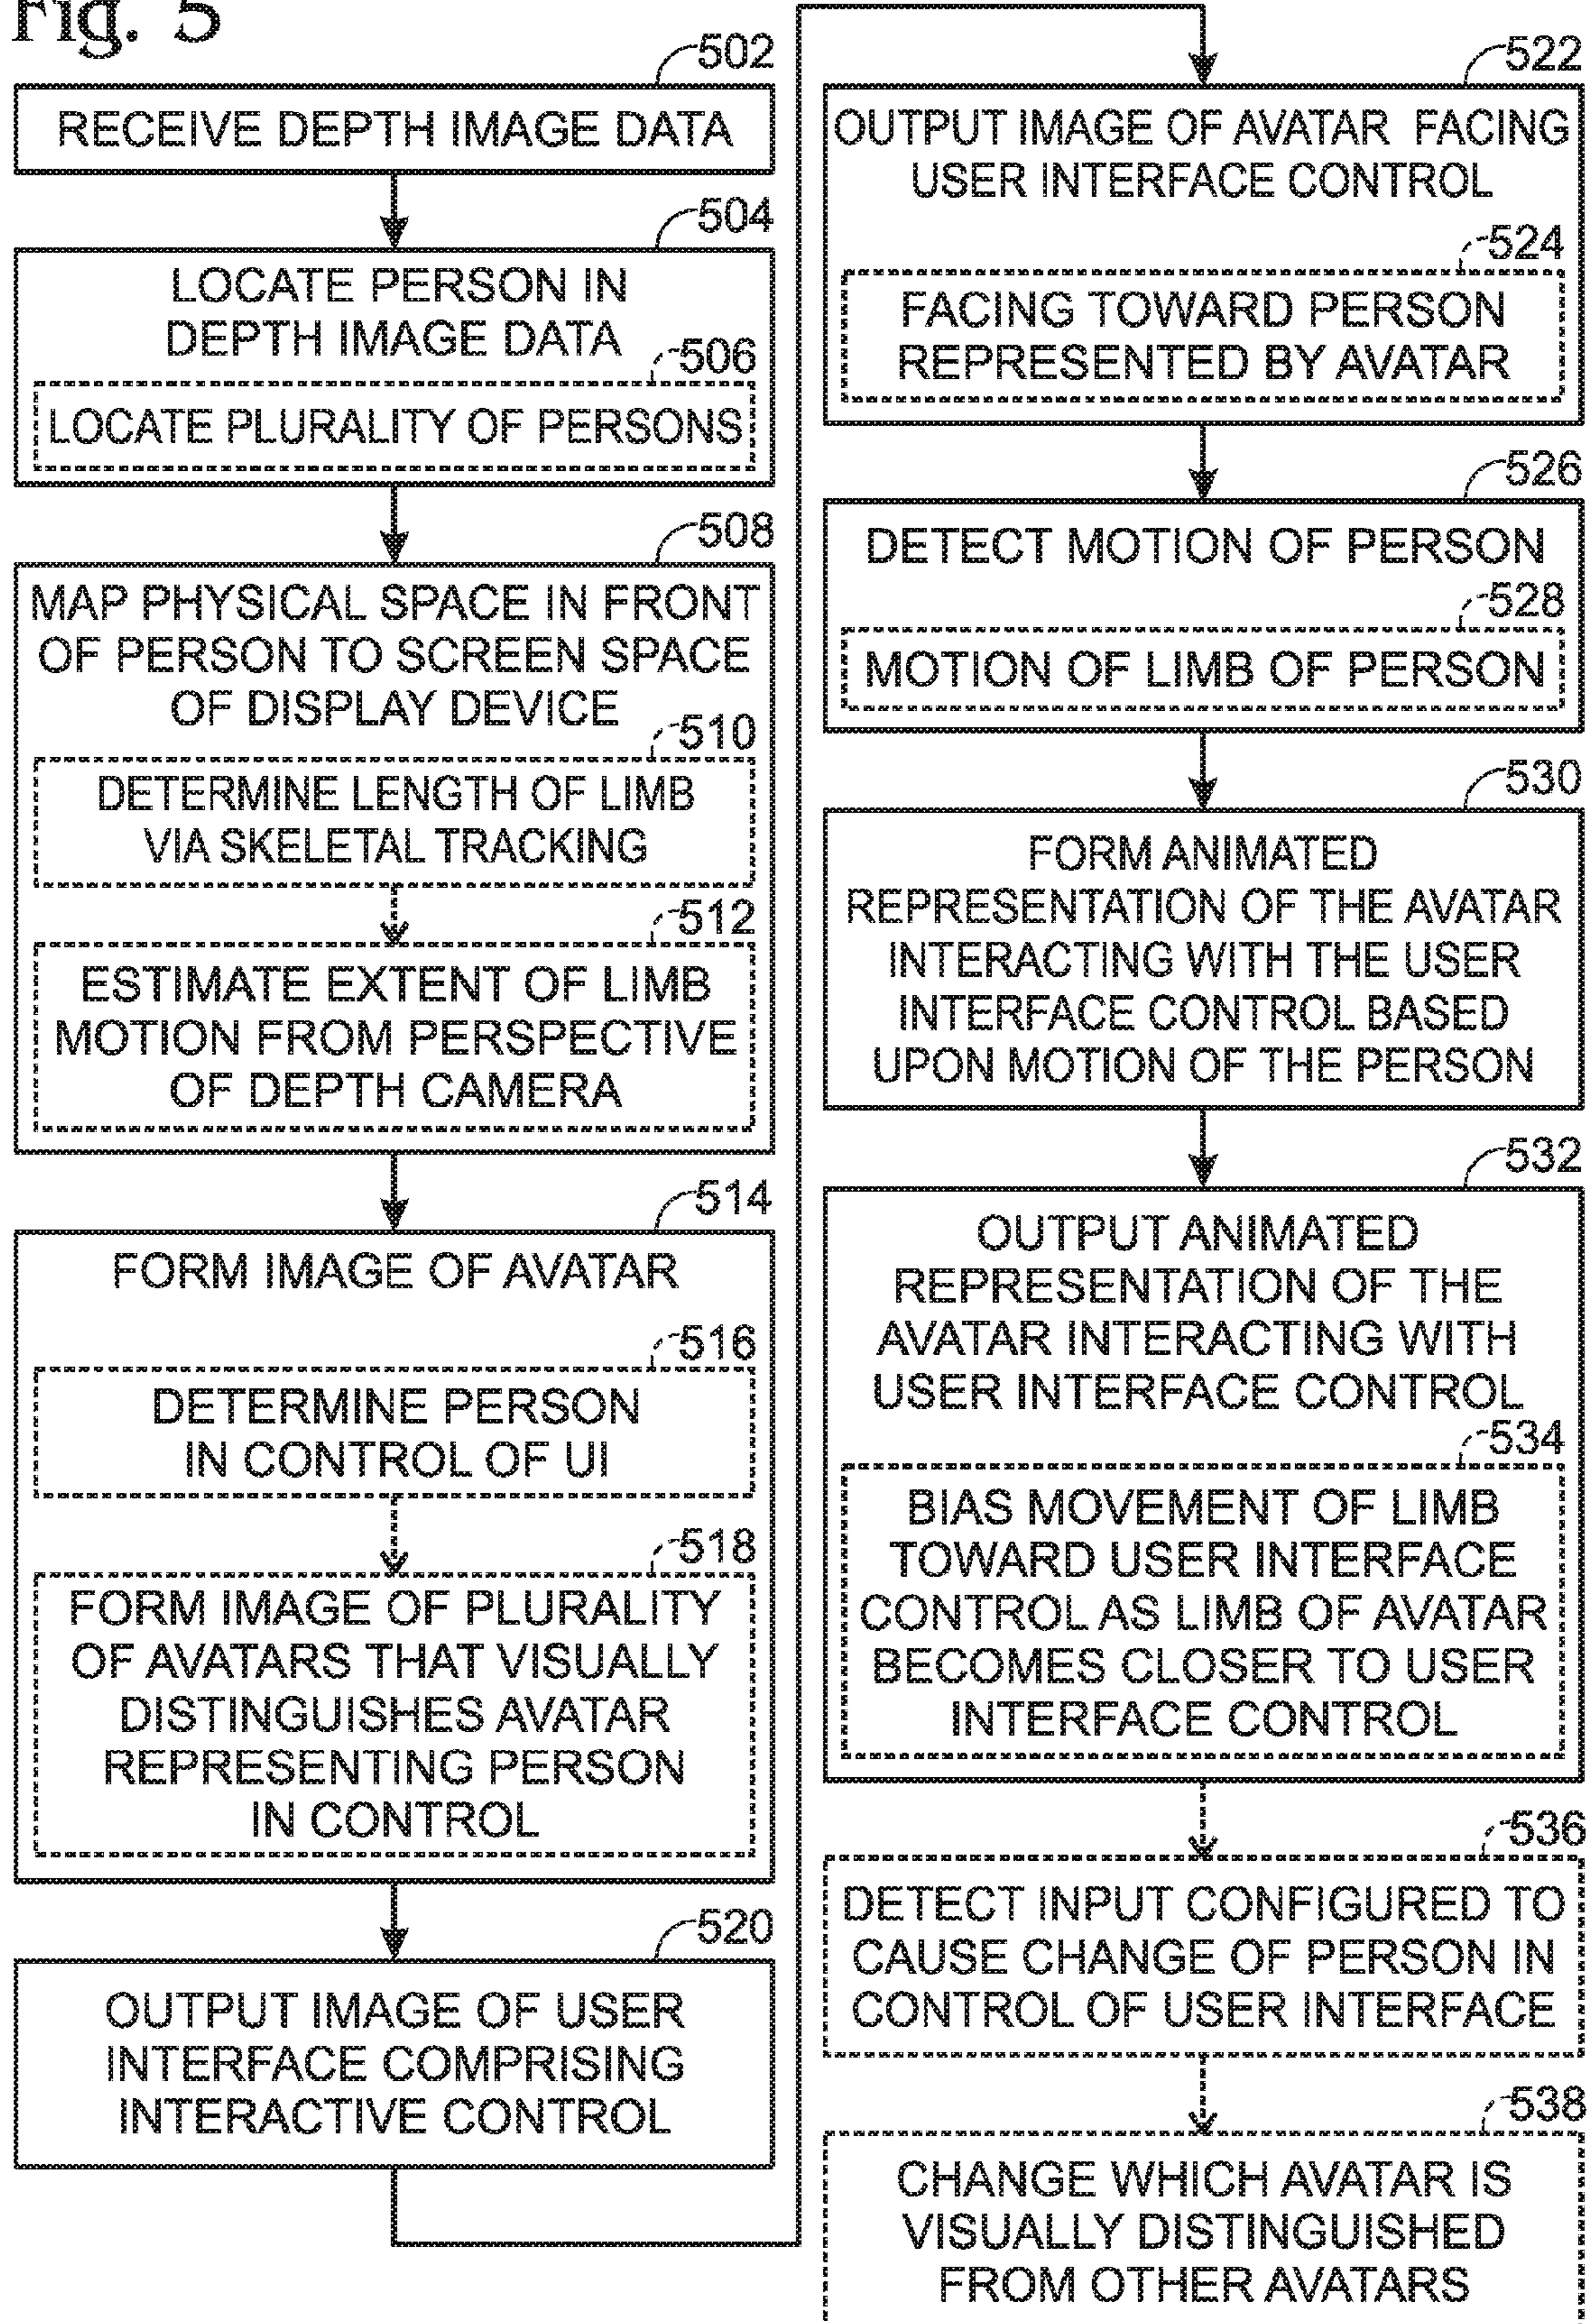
Fig. 5

502
RECEIVE DEPTH IMAGE DATA

504
LOCATE PERSON IN DEPTH IMAGE DATA

506
LOCATE PLURALITY OF PERSONS

508
MAP PHYSICAL SPACE IN FRONT OF PERSON TO SCREEN SPACE OF DISPLAY DEVICE

510
DETERMINE LENGTH OF LIMB VIA SKELETAL TRACKING

512
ESTIMATE EXTENT OF LIMB MOTION FROM PERSPECTIVE OF DEPTH CAMERA

514
FORM IMAGE OF AVATAR

516
DETERMINE PERSON IN CONTROL OF UI

518
FORM IMAGE OF PLURALITY OF AVATARS THAT VISUALLY DISTINGUISHES AVATAR REPRESENTING PERSON IN CONTROL

520
OUTPUT IMAGE OF USER INTERFACE COMPRISING INTERACTIVE CONTROL

522
OUTPUT IMAGE OF AVATAR FACING USER INTERFACE CONTROL

524
FACING TOWARD PERSON REPRESENTED BY AVATAR

526
DETECT MOTION OF PERSON

528
MOTION OF LIMB OF PERSON

530
FORM ANIMATED REPRESENTATION OF THE AVATAR INTERACTING WITH THE USER INTERFACE CONTROL BASED UPON MOTION OF THE PERSON

532
OUTPUT ANIMATED REPRESENTATION OF THE AVATAR INTERACTING WITH USER INTERFACE CONTROL

534
BIAS MOVEMENT OF LIMB TOWARD USER INTERFACE CONTROL AS LIMB OF AVATAR BECOMES CLOSER TO USER INTERFACE CONTROL

536
DETECT INPUT CONFIGURED TO CAUSE CHANGE OF PERSON IN CONTROL OF USER INTERFACE

538
CHANGE WHICH AVATAR IS VISUALLY DISTINGUISHED FROM OTHER AVATARS